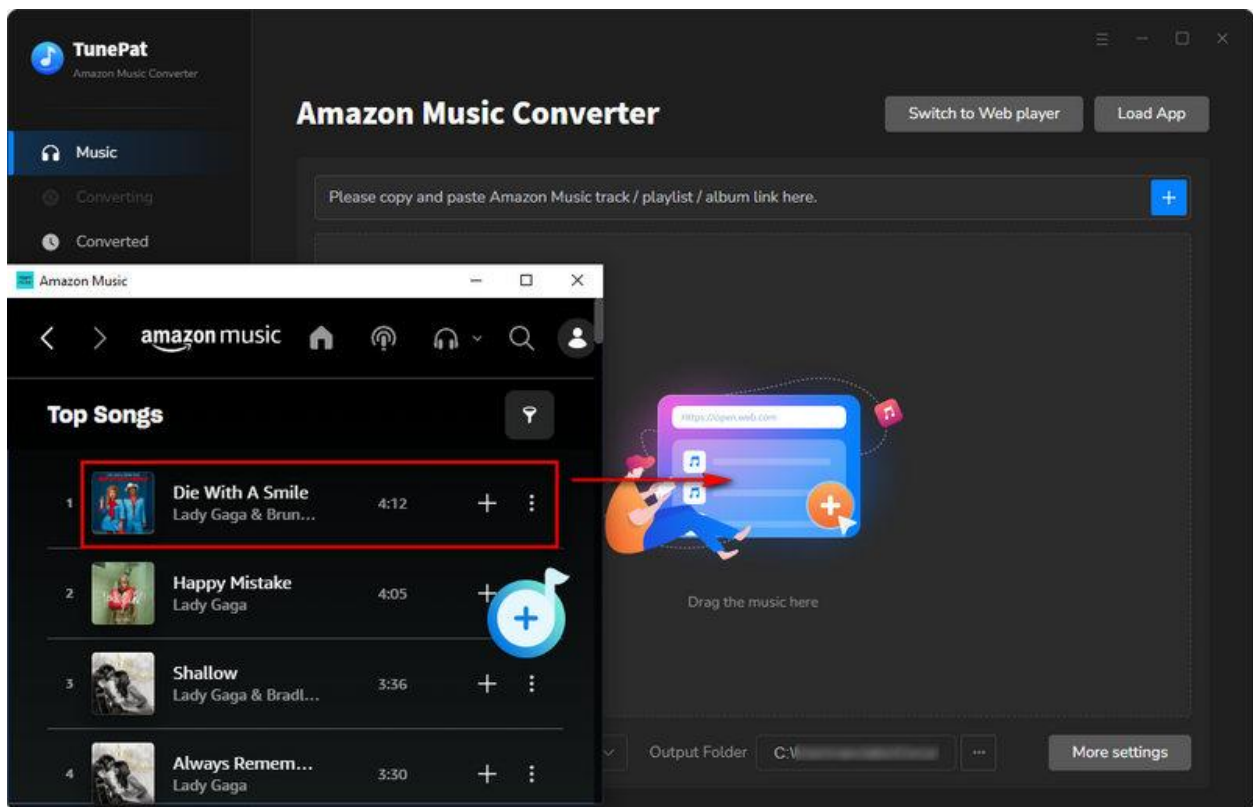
TunePat
Amazon Music Converter

Music
Converting
Converted

Amazon Music Converter

Switch to Web player
Load App

Please copy and paste Amazon Music track / playlist / album link here.

Amazon Music

amazon music

Top Songs

1 Die With A Smile
Lady Gaga & Brun...
4:12

2 Happy Mistake
Lady Gaga
4:05

3 Shallow
Lady Gaga & Bradl...
3:36

4 Always Remem...
Lady Gaga
3:30

https://open.web.com

Drag the music here

Output Folder
C:\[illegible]
...
More settings